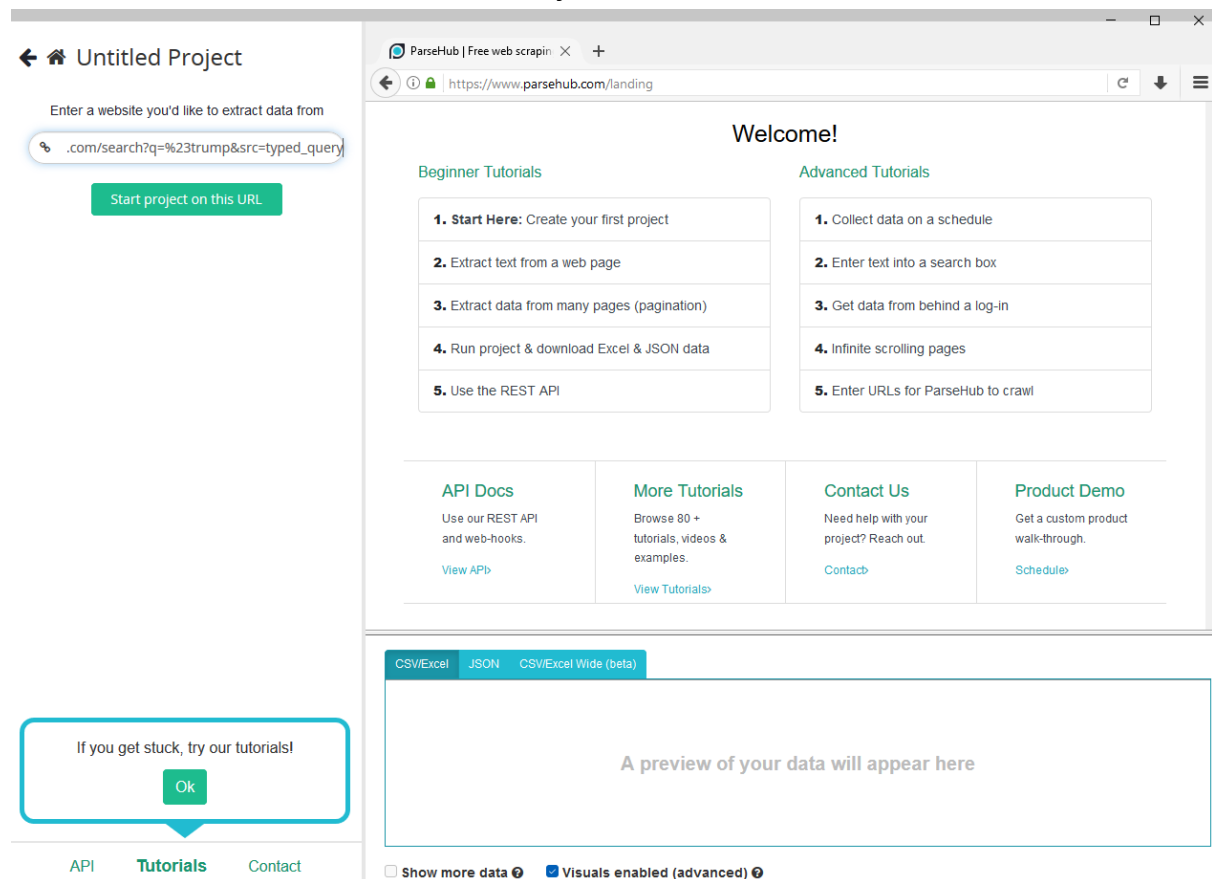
Untitled Project

Enter a website you'd like to extract data from

.com/search?q=%23trump&src=typed_query

Start project on this URL

ParseHub | Free web scrapin

https://www.parsehub.com/landing

Welcome!

Beginner Tutorials

1. Start Here: Create your first project

2. Extract text from a web page

3. Extract data from many pages (pagination)

4. Run project & download Excel & JSON data

5. Use the REST API

Advanced Tutorials

1. Collect data on a schedule

2. Enter text into a search box

3. Get data from behind a log-in

4. Infinite scrolling pages

5. Enter URLs for ParseHub to crawl

API Docs

Use our REST API and web-hooks.

View API›

More Tutorials

Browse 80 + tutorials, videos & examples.

View Tutorials›

Contact Us

Need help with your project? Reach out.

Contact›

Product Demo

Get a custom product walk-through.

Schedule›

CSV/Excel JSON CSV/Excel Wide (beta)

A preview of your data will appear here

If you get stuck, try our tutorials!

Ok

API Tutorials Contact

Show more data Visuals enabled (advanced)